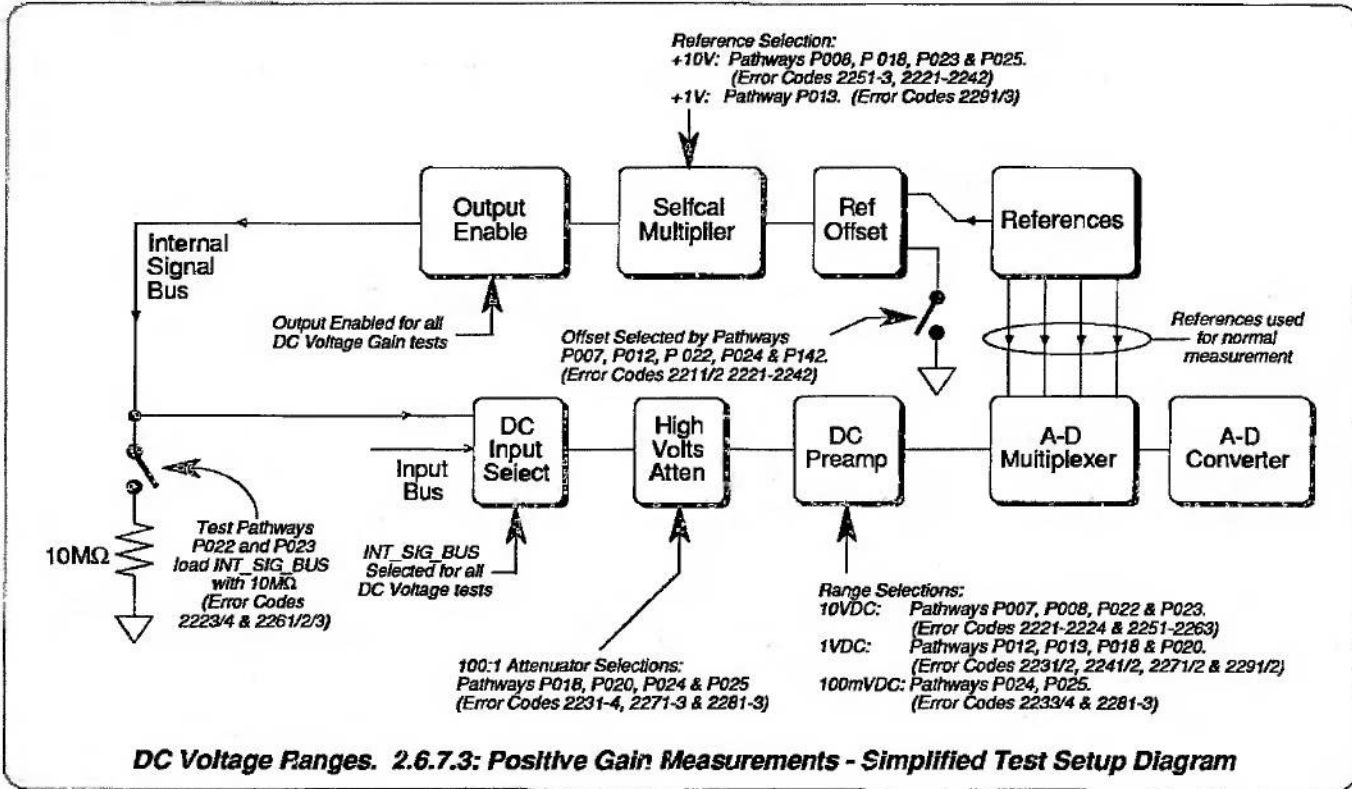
Reference Selection:
+10V: Pathways P008, P 018, P023 & P025. (Error Codes 2251-3, 2221-2242)
+1V: Pathway P013. (Error Codes 2291/3)

Output Enable

Selfcal Multiplier

Ref Offset

References

Internal Signal Bus

Output Enabled for all DC Voltage Gain tests

Offset Selected by Pathways P007, P012, P 022, P024 & P142. (Error Codes 2211/2 2221-2242)

References used for normal measurement

Input Bus

DC Input Select

High Volts Atten

DC Preamp

A-D Multiplexer

A-D Converter

10MΩ

Test Pathways P022 and P023 load INT_SIG_BUS with 10MΩ (Error Codes 2223/4 & 2261/2/3)

INT_SIG_BUS Selected for all DC Voltage tests

Range Selections:
10VDC: Pathways P007, P008, P022 & P023. (Error Codes 2221-2224 & 2251-2263)
1VDC: Pathways P012, P013, P018 & P020. (Error Codes 2231/2, 2241/2, 2271/2 & 2291/2)
100mVDC: Pathways P024, P025. (Error Codes 2233/4 & 2281-3)

100:1 Attenuator Selections:
Pathways P018, P020, P024 & P025 (Error Codes 2231-4, 2271-3 & 2281-3)

DC Voltage Ranges. 2.6.7.3: Positive Gain Measurements - Simplified Test Setup Diagram